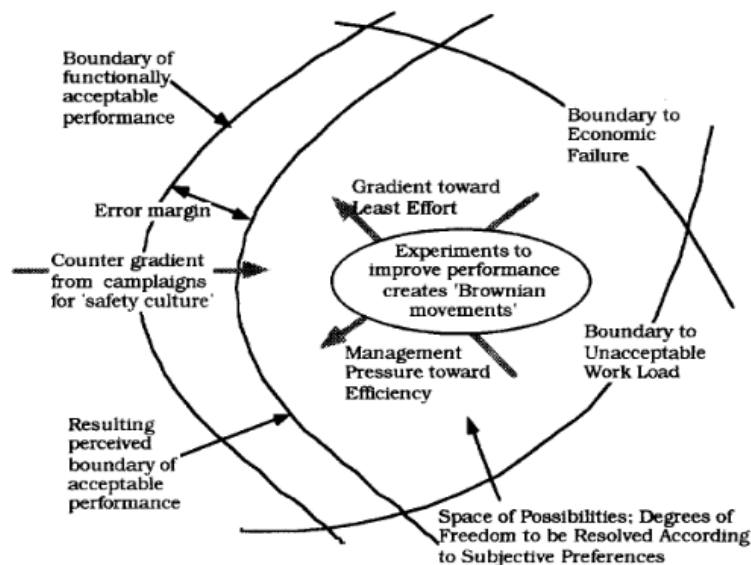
Boundary of functionally acceptable performance

Boundary to Economic Failure

Gradient toward Least Effort

Error margin

Counter gradient from campaigns for 'safety culture'

Experiments to improve performance creates 'Brownian movements'

Management Pressure toward Efficiency

Boundary to Unacceptable Work Load

Resulting perceived boundary of acceptable performance

Space of Possibilities; Degrees of Freedom to be Resolved According to Subjective Preferences